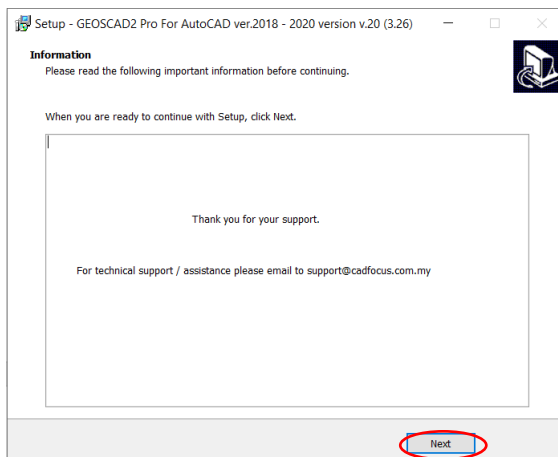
Setup - GEOSCAD2 Pro For AutoCAD ver.2018 - 2020 version v.20 (3.26)

Information

Please read the following important information before continuing.

When you are ready to continue with Setup, click Next.

Thank you for your support.

For technical support / assistance please email to support@cadfocus.com.my

Next